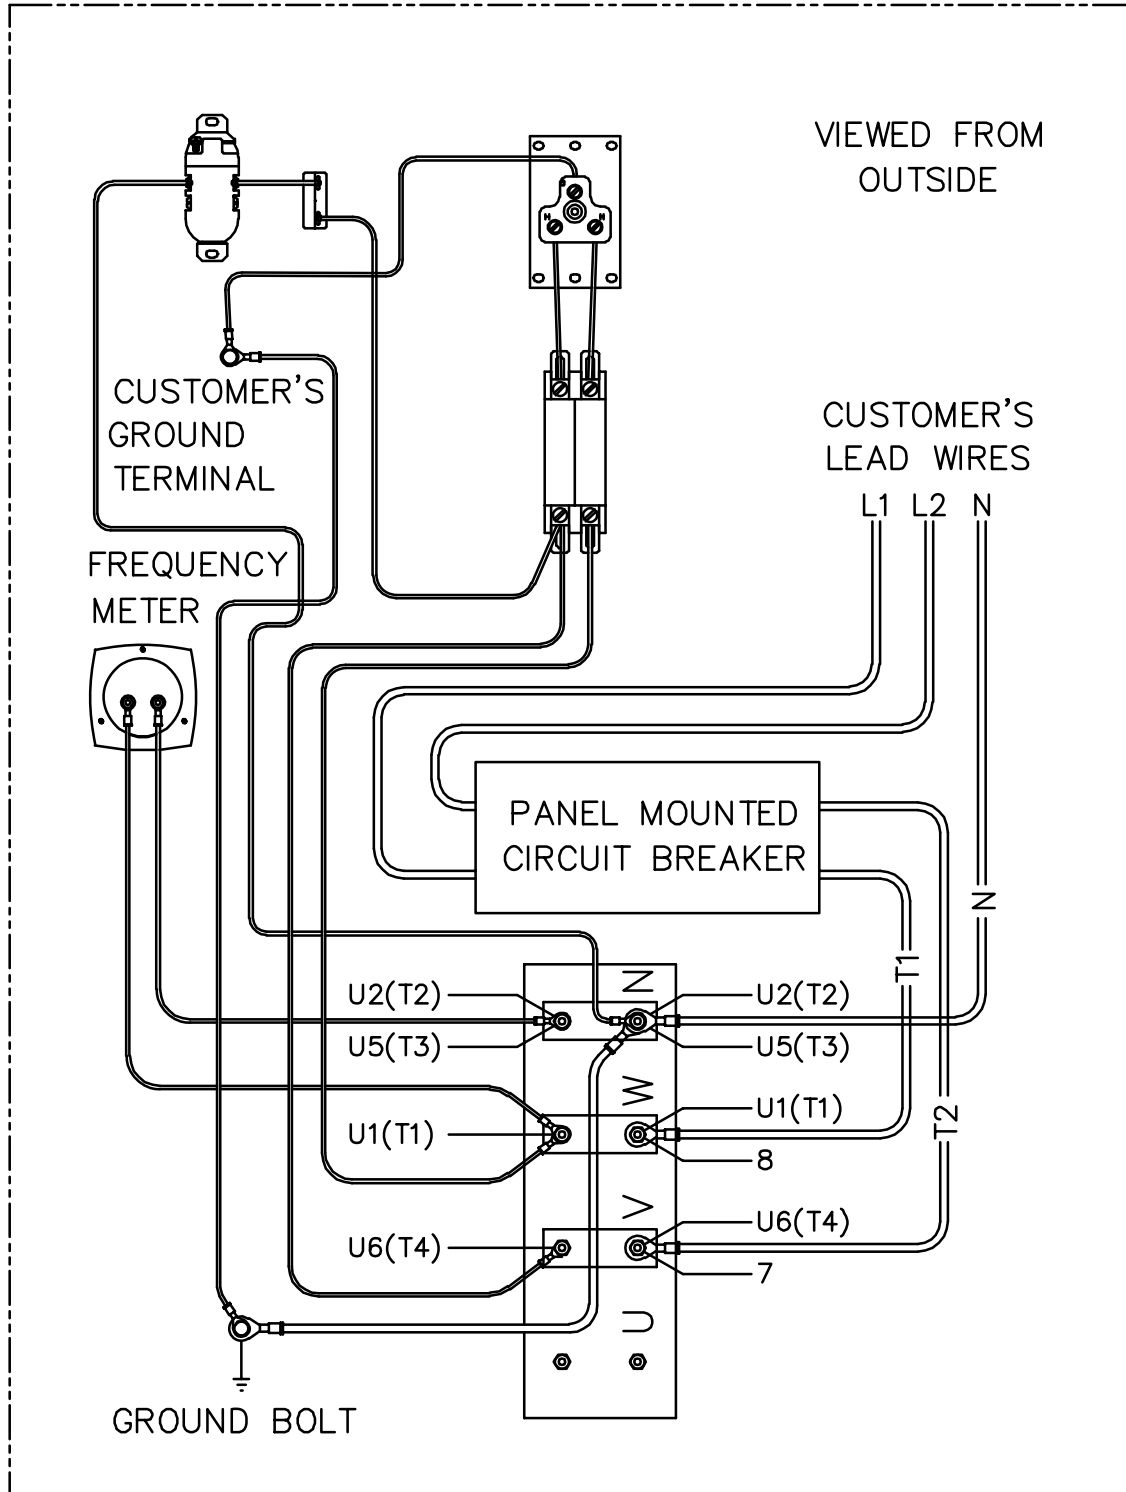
VIEWED FROM OUTSIDE

CUSTOMER'S GROUND TERMINAL

CUSTOMER'S LEAD WIRES

L1 L2 N

FREQUENCY METER

PANEL MOUNTED CIRCUIT BREAKER

N

T1

T2

N

W

V

U

U2(T2)

U5(T3)

U2(T2)

U5(T3)

U1(T1)

U1(T1)

8

U6(T4)

U6(T4)

7

GROUND BOLT